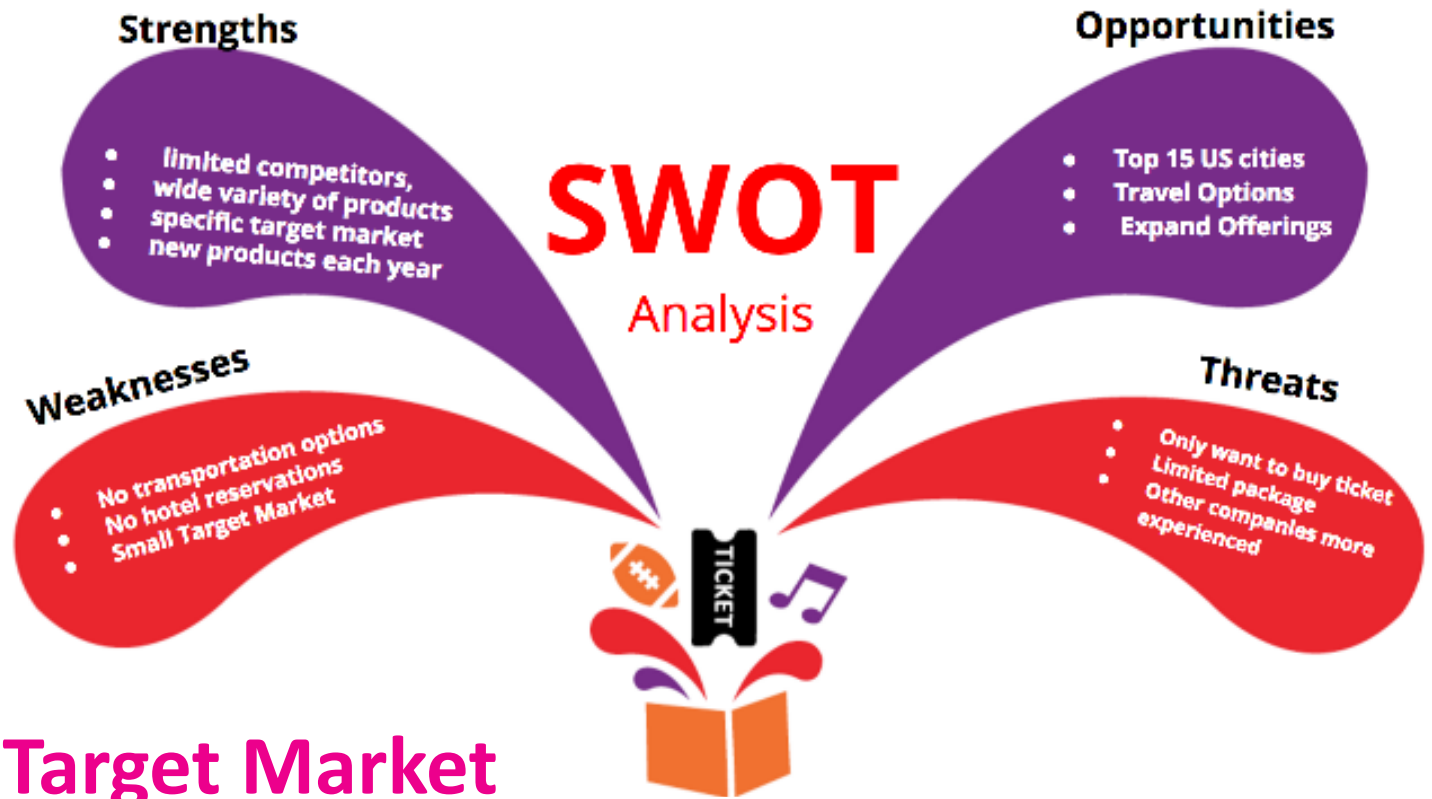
Strengths

- limited competitors,
- wide variety of products
- specific target market
- new products each year

SWOT

Analysis

Opportunities

- Top 15 US cities
- Travel Options
- Expand Offerings

Weaknesses

- No transportation options
- No hotel reservations
- Small Target Market

Threats

- Only want to buy ticket
- Limited package
- Other companies more experienced

TICKET

Target Market